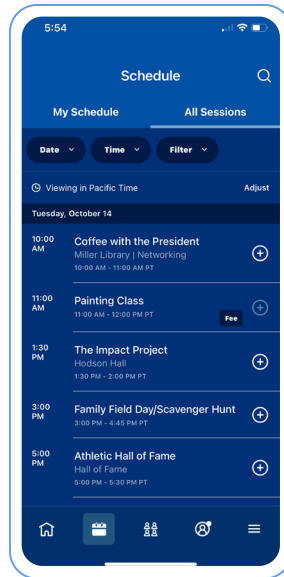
5:54

Schedule

My Schedule

All Sessions

Date

Time

Filter

Viewing in Pacific Time

Adjust

Tuesday, October 14

10:00 AM

Coffee with the President
Miller Library | Networking
10:00 AM - 11:00 AM PT

11:00 AM

Painting Class
11:00 AM - 12:00 PM PT

Fee

1:30 PM

The Impact Project
Hodson Hall
1:30 PM - 2:00 PM PT

3:00 PM

Family Field Day/Scavenger Hunt
3:00 PM - 4:45 PM PT

5:00 PM

Athletic Hall of Fame
Hall of Fame
5:00 PM - 5:30 PM PT